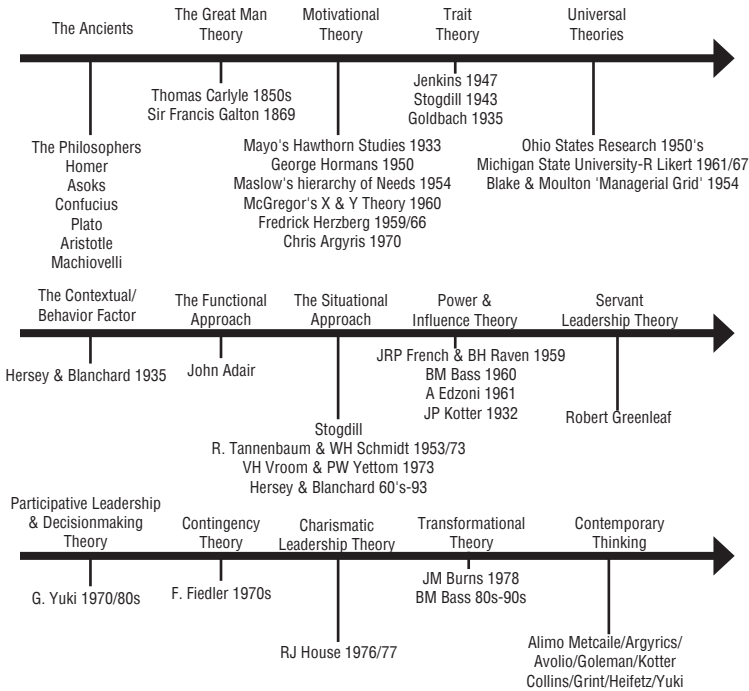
The Ancients

The Philosophers
Homer
Asoks
Confucius
Plato
Aristotle
Machiovelli

The Great Man Theory

Thomas Carlyle 1850s
Sir Francis Galton 1869

Motivational Theory

Mayo's Hawthorn Studies 1933
George Hormans 1950
Maslow's hierarchy of Needs 1954
McGregor's X & Y Theory 1960
Fredrick Herzberg 1959/66
Chris Argyris 1970

Trait Theory

Jenkins 1947
Stogdill 1943
Goldbach 1935

Universal Theories

Ohio States Research 1950's
Michigan State University-R Likert 1961/67
Blake & Moulton 'Managerial Grid' 1954

The Contextual/ Behavior Factor

Hersey & Blanchard 1935

The Functional Approach

John Adair

The Situational Approach

Stogdill
R. Tannenbaum & WH Schmidt 1953/73
VH Vroom & PW Yettom 1973
Hersey & Blanchard 60's-93

Power & Influence Theory

JRP French & BH Raven 1959
BM Bass 1960
A Edzoni 1961
JP Kotter 1932

Servant Leadership Theory

Robert Greenleaf

Participative Leadership & Decisionmaking Theory

G. Yuki 1970/80s

Contingency Theory

F. Fiedler 1970s

Charismatic Leadership Theory

RJ House 1976/77

Transformational Theory

JM Burns 1978
BM Bass 80s-90s

Contemporary Thinking

Alimo Metcaile/Argyrics/
Avolio/Goleman/Kotter
Collins/Grint/Heifetz/Yuki